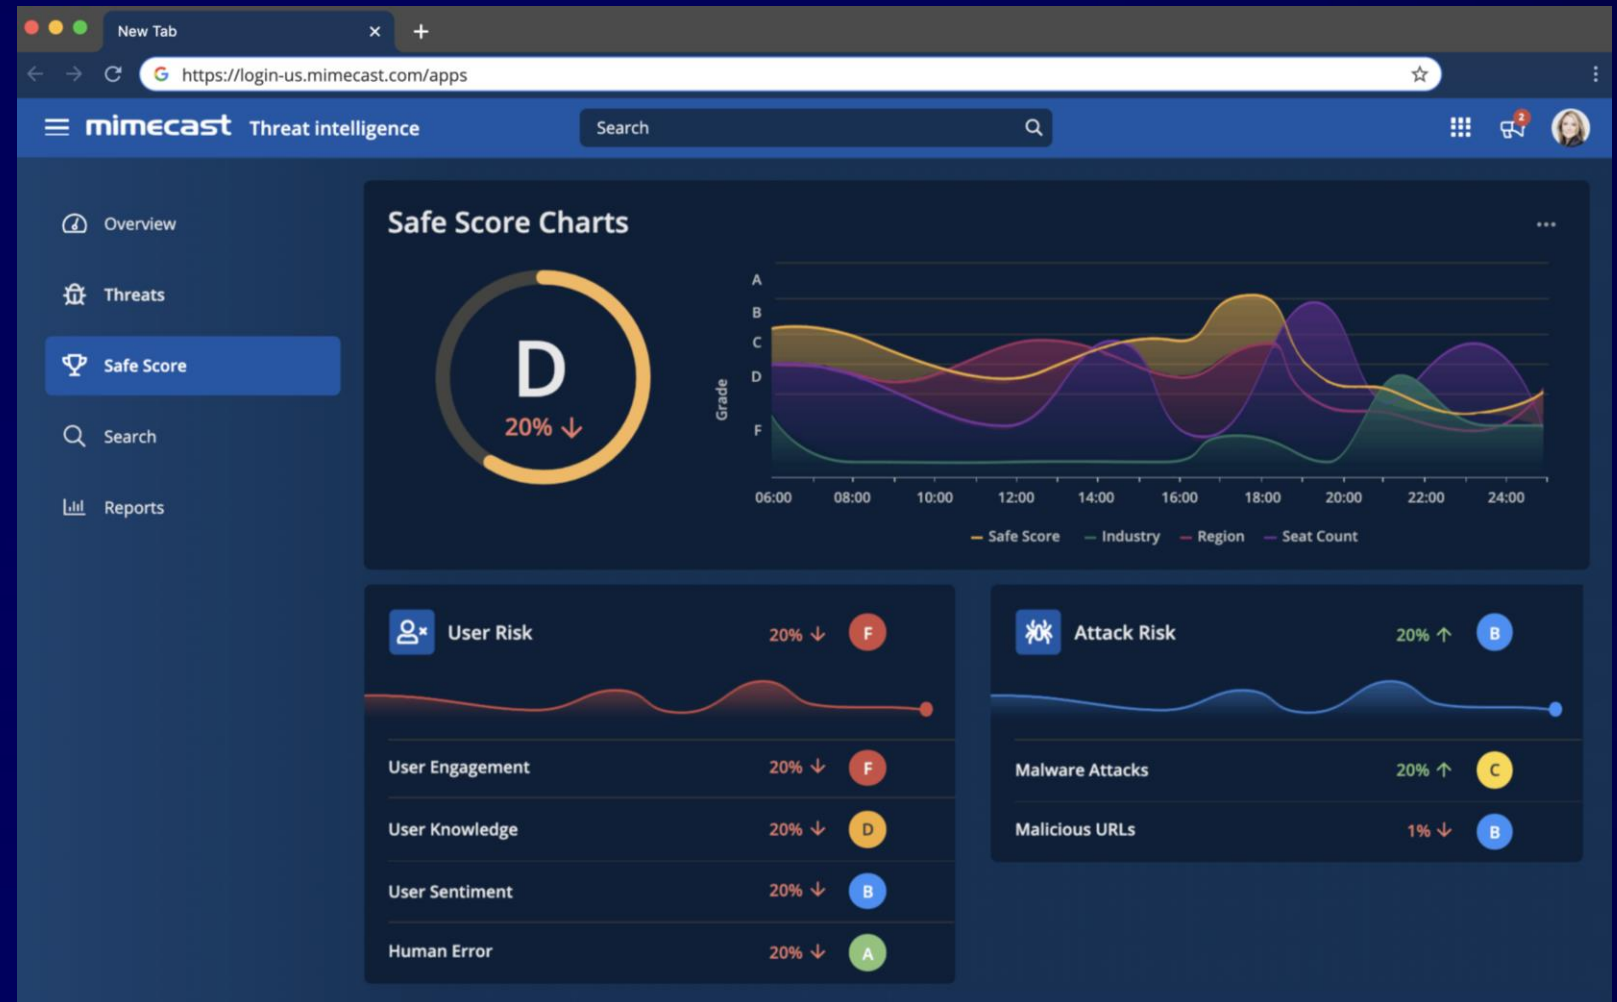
New Tab

https://login-us.mimecast.com/apps

mimecast Threat intelligence

Search

2

Overview

Threats

Safe Score

Search

Reports

Safe Score Charts

...

D

20% ↓

Grade

A

B

C

D

F

06:00 08:00 10:00 12:00 14:00 16:00 18:00 20:00 22:00 24:00

Safe Score Industry Region Seat Count

User Risk 20% ↓ F

User Engagement 20% ↓ F

User Knowledge 20% ↓ D

User Sentiment 20% ↓ B

Human Error 20% ↓ A

Attack Risk 20% ↑ B

Malware Attacks 20% ↑ C

Malicious URLs 1% ↓ B